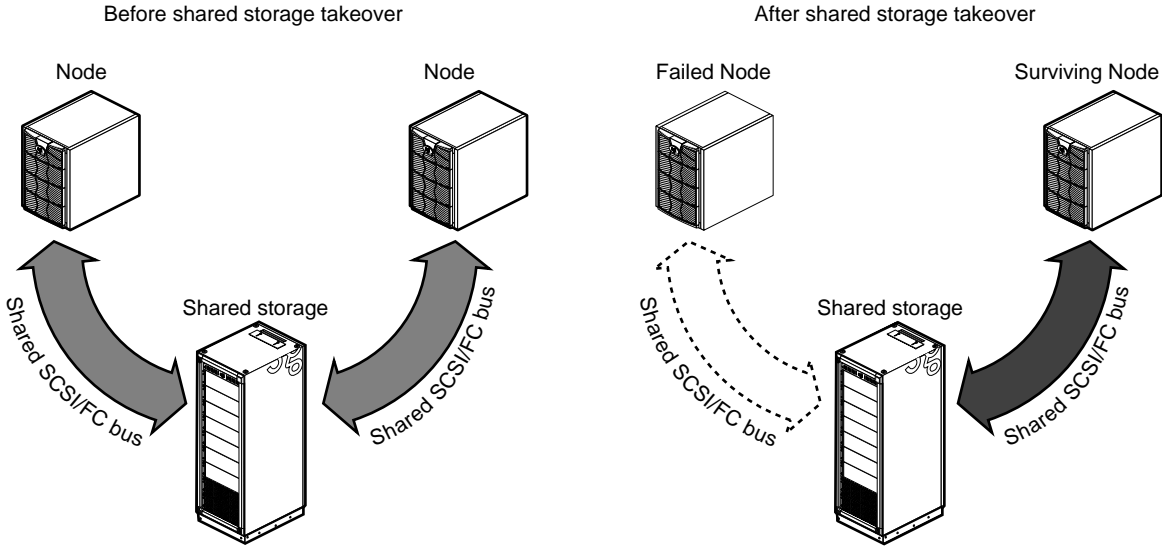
Before shared storage takeover

Node

Node

Shared storage

Shared SCSI/FC bus

Shared SCSI/FC bus

After shared storage takeover

Failed Node

Surviving Node

Shared storage

Shared SCSI/FC bus

Shared SCSI/FC bus